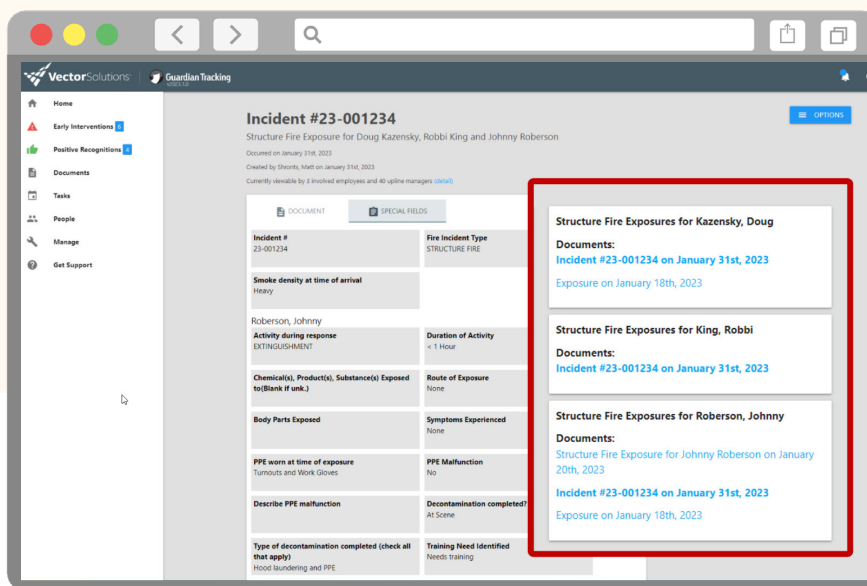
VectorSolutions | Guardian Tracking

Home
Early Interventions 6
Positive Recognitions 4
Documents
Tasks
People
Manage
Get Support

Incident #23-001234

Structure Fire Exposure for Doug Kazensky, Robbi King and Johnny Roberson

Occurred on January 31st, 2023

Created by Shronts, Matt on January 31st, 2023

Currently viewable by 3 involved employees and 40 upline managers (detail)

OPTIONS

DOCUMENT | SPECIAL FIELDS

| Incident # 23-001234 | Fire Incident Type STRUCTURE FIRE |
|---|---|
| Smoke density at time of arrival Heavy | |

Roberson, Johnny

| Activity during response EXTINGUISHMENT | Duration of Activity < 1 Hour |
|---|---|
| Chemical(s), Product(s), Substance(s) Exposed to(Blank if unk.) | Route of Exposure None |
| Body Parts Exposed | Symptoms Experienced None |
| PPE worn at time of exposure Turnouts and Work Gloves | PPE Malfunction No |
| Describe PPE malfunction | Decontamination completed? At Scene |
| Type of decontamination completed (check all that apply) Hood laundering and PPE | Training Need Identified Needs training |

Structure Fire Exposures for Kazensky, Doug
Documents:
Incident #23-001234 on January 31st, 2023
Exposure on January 18th, 2023

Structure Fire Exposures for King, Robbi
Documents:
Incident #23-001234 on January 31st, 2023

Structure Fire Exposures for Roberson, Johnny
Documents:
Structure Fire Exposure for Johnny Roberson on January 20th, 2023
Incident #23-001234 on January 31st, 2023
Exposure on January 18th, 2023